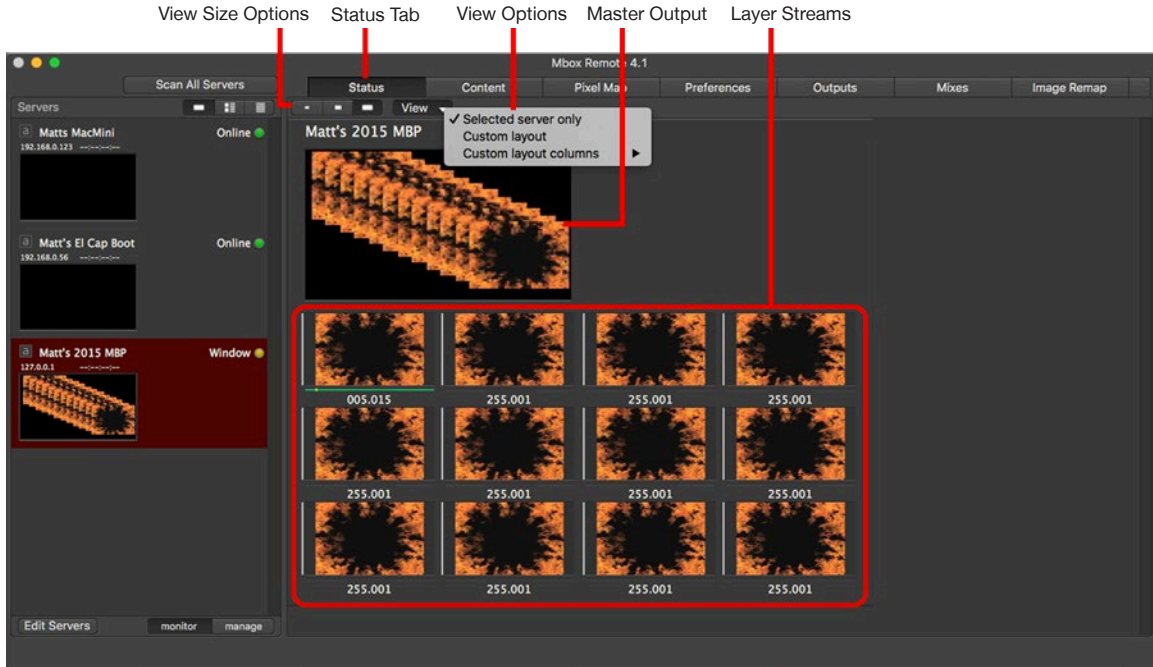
View Size Options Status Tab View Options Master Output Layer Streams

Mbox Remote 4.1

Scan All Servers

Status Content Pixel Map Preferences Outputs Mixes Image Remap

Servers

View

✓ Selected server only
Custom layout
Custom layout columns ▶

Matts MacMini Online
192.168.0.123 --:--:--:--

Matt's El Cap Boot Online
192.168.0.56 --:--:--:--

Matt's 2015 MBP Window
127.0.0.1 --:--:--:--

Matt's 2015 MBP

005.015 255.001 255.001 255.001
255.001 255.001 255.001 255.001
255.001 255.001 255.001 255.001

Edit Servers monitor manage